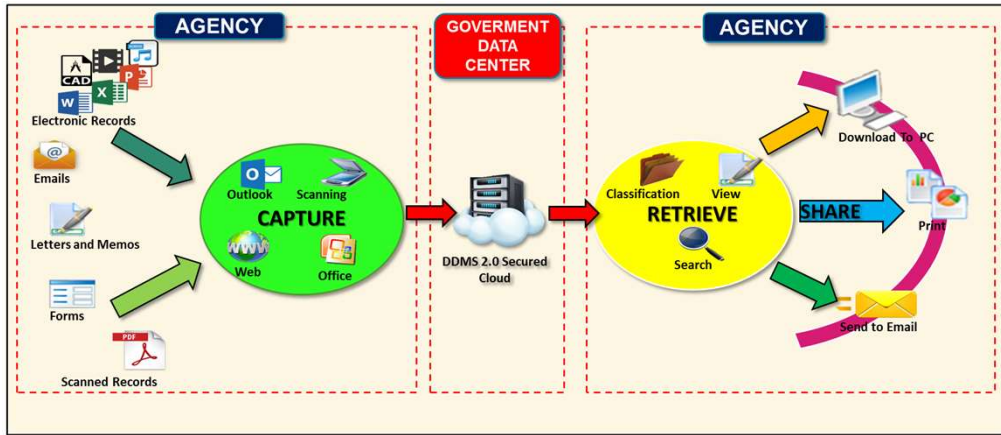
AGENCY

CAD

P

X

W

Electronic Records

Emails

Letters and Memos

Forms

PDF

Scanned Records

O

Outlook

Scanning

CAPTURE

www

Web

Office

GOVERMENT DATA CENTER

DDMS 2.0 Secured Cloud

AGENCY

Classification

View

RETRIEVE

Search

SHARE

Download To PC

Print

Send to Email